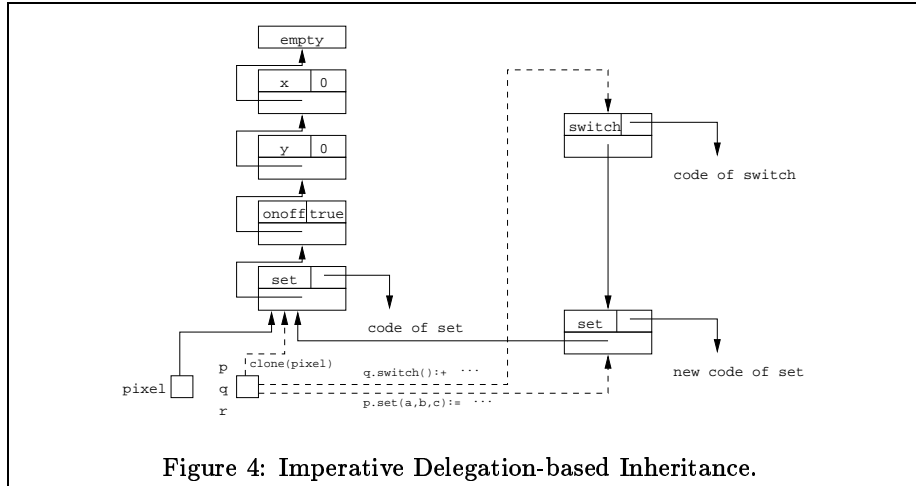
empty

x 0

y 0

onoff true

set

code of set

switch

code of switch

set

new code of set

clone(pixel)

p

q

r

pixel

q.switch():+ ···

p.set(a,b,c):= ···

Figure 4: Imperative Delegation-based Inheritance.